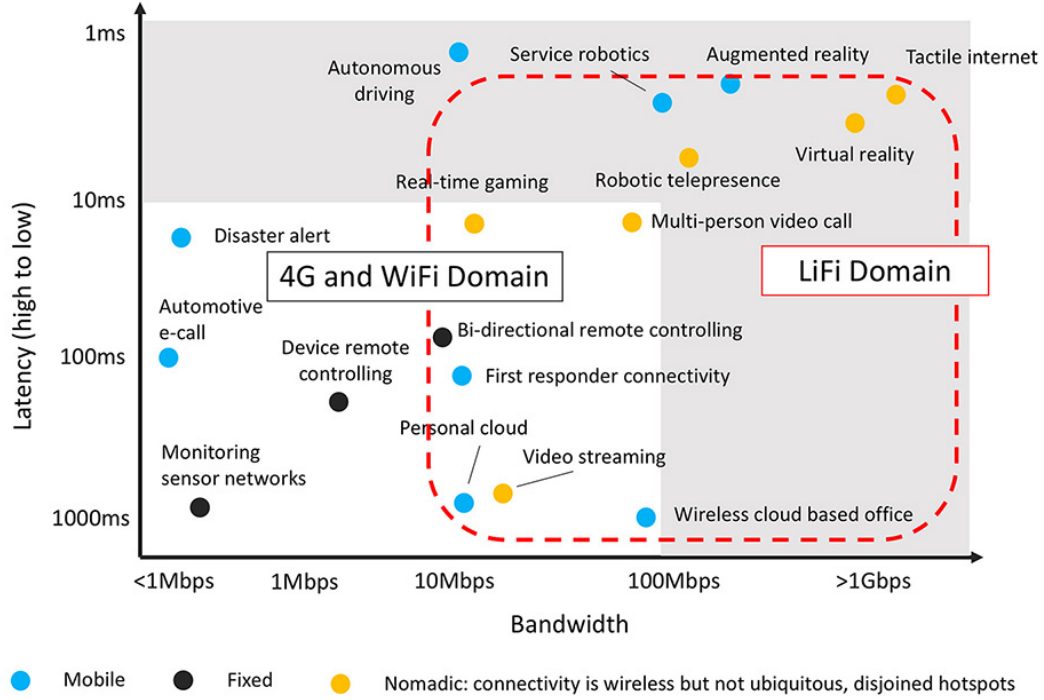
1ms

10ms

100ms

1000ms

Latency (high to low)

Autonomous driving

Service robotics

Augmented reality

Tactile internet

Virtual reality

Robotic telepresence

Real-time gaming

Multi-person video call

Disaster alert

4G and WiFi Domain

LiFi Domain

Automotive e-call

Bi-directional remote controlling

Device remote controlling

First responder connectivity

Personal cloud

Video streaming

Monitoring sensor networks

Wireless cloud based office

<1Mbps

1Mbps

10Mbps

100Mbps

>1Gbps

Bandwidth

Mobile

Fixed

Nomadic: connectivity is wireless but not ubiquitous, disjoined hotspots